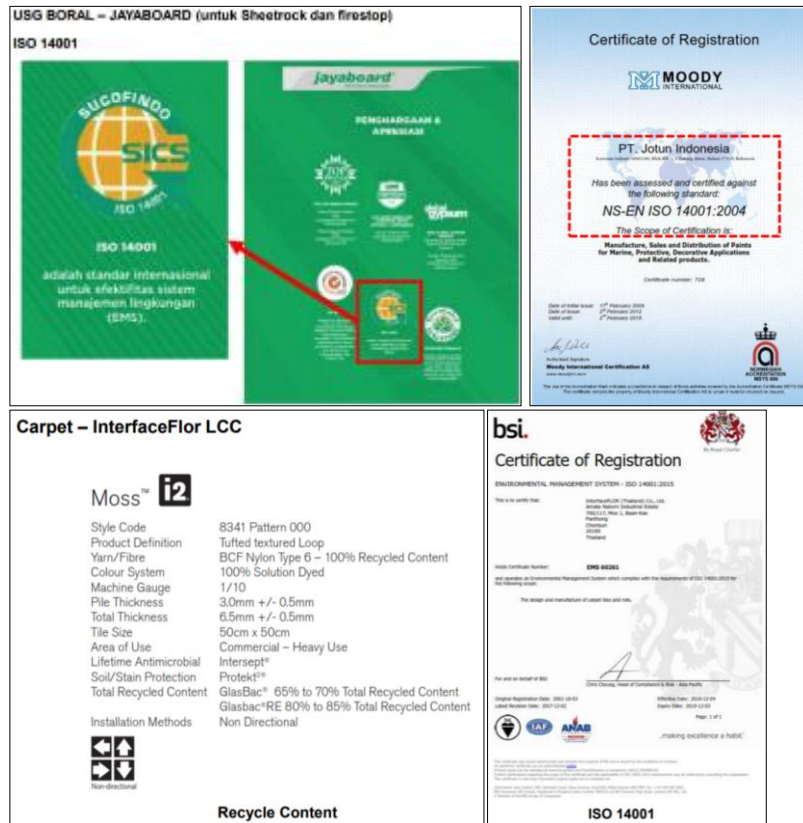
USG BORAL – JAYABOARD (untuk Sheetrock dan firestop)

ISO 14001

SUCOFINDO

SICS

ISO 14001

ISO 14001

adalah standar internasional untuk efektifitas sistem manajemen lingkungan (EMS).

jayaboard

PENGHARGAAN & APRESIASI

Certificate of Registration

MOODY INTERNATIONAL

PT. Jotun Indonesia

Has been assessed and certified against the following standard:

NS-EN ISO 14001:2004

The Scope of Certification is:

Manufacture, Sales and Distribution of Paints for Marine, Protective, Decorative Applications and Related products.

Moody International Certification AS

Carpet – InterfaceFlor LCC

Moss™ i2

| | |
|---|---|
| Style Code | 8341 Pattern 000 |
| Product Definition | Tufted textured Loop |
| Yarn/Fibre | BCF Nylon Type 6 – 100% Recycled Content |
| Colour System | 100% Solution Dyed |
| Machine Gauge | 1/10 |
| Pile Thickness | 3.0mm +/- 0.5mm |
| Total Thickness | 6.5mm +/- 0.5mm |
| Tile Size | 50cm x 50cm |
| Area of Use | Commercial – Heavy Use |
| Lifetime Antimicrobial | Intersept® |
| Soil/Stain Protection | Protekt²® |
| Total Recycled Content | GlasBac® 65% to 70% Total Recycled Content<br>Glasbac®RE 80% to 85% Total Recycled Content |
| Installation Methods | Non Directional |

Non-directional

Recycle Content

bsi.

Certificate of Registration

ENVIRONMENTAL MANAGEMENT SYSTEM - ISO 14001:2015

EMS 60261

...making excellence a habit.

ISO 14001